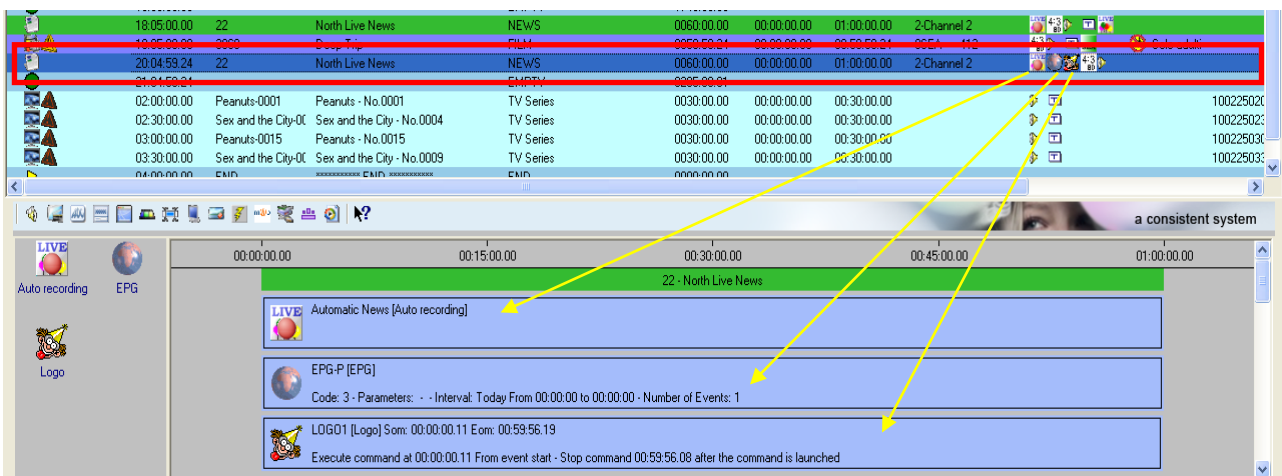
| | 18:05:00.00 | 22 | North Live News | NEWS | 0060:00.00 | 00:00:00.00 | 01:00:00.00 | 2-Channel 2 | | |
|---|---|---|---|---|---|---|---|---|---|---|
| | 18:05:00.00 | 3000 | Deep Trip | FILM | 0050:58.24 | 00:00:00.00 | 00:58:58.24 | | | |
| | 20:04:59.24 | 22 | North Live News | NEWS | 0060:00.00 | 00:00:00.00 | 01:00:00.00 | 2-Channel 2 | | |
| | 21:04:59.24 | | | EMPTY | 0295:00.01 | | | | | |
| | 02:00:00.00 | Peanuts-0001 | Peanuts - No.0001 | TV Series | 0030:00.00 | 00:00:00.00 | 00:30:00.00 | | | 100225020 |
| | 02:30:00.00 | Sex and the City-00 | Sex and the City - No.0004 | TV Series | 0030:00.00 | 00:00:00.00 | 00:30:00.00 | | | 100225023 |
| | 03:00:00.00 | Peanuts-0015 | Peanuts - No.0015 | TV Series | 0030:00.00 | 00:00:00.00 | 00:30:00.00 | | | 100225030 |
| | 03:30:00.00 | Sex and the City-00 | Sex and the City - No.0009 | TV Series | 0030:00.00 | 00:00:00.00 | 00:30:00.00 | | | 100225033 |
| | 04:00:00.00 | END | ************ END ************ | END | 0000:00.00 | | | | | |

a consistent system

LIVE
Auto recording

EPG

Logo

00:00:00.00
00:15:00.00
00:30:00.00
00:45:00.00
01:00:00.00

22 - North Live News

LIVE
Automatic News [Auto recording]

EPG-P [EPG]
Code: 3 - Parameters: - - Interval: Today From 00:00:00 to 00:00:00 - Number of Events: 1

LOGO1 [Logo] Som: 00:00:00.11 Eom: 00:59:56.19
Execute command at 00:00:00.11 From event start - Stop command 00:59:56.08 after the command is launched